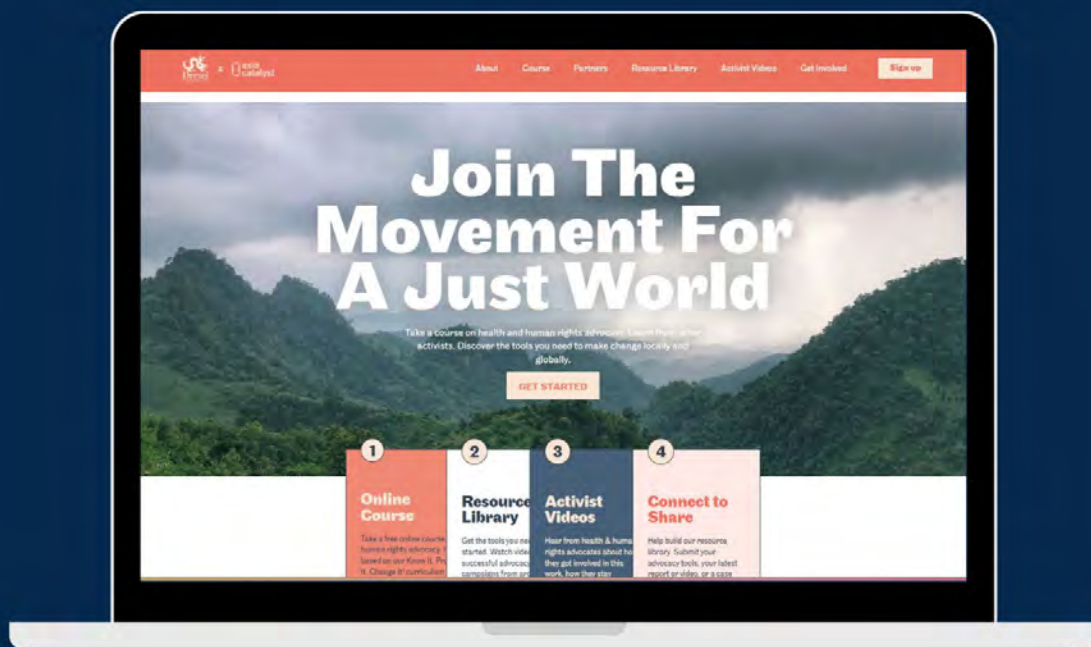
Drexel x asia catalyst

About Course Partners Resource Library Activist Videos Get Involved Sign up

Join The Movement For A Just World

Take a course on health and human rights advocacy. Learn from other activists. Discover the tools you need to make change locally and globally.

GET STARTED

1
Online Course
Take a free online course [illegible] human rights advocacy. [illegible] based on our Know It, Pr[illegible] it, Change It curriculum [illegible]

2
Resource Library
Get the tools you ne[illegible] started. Watch vide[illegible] successful advocac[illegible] campaigns from ar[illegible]

3
Activist Videos
Hear from health & huma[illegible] rights advocates about ho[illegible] they got involved in this work, how they stay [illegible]

4
Connect to Share
Help build our resource library. Submit your advocacy tools, your latest report or video, or a case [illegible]